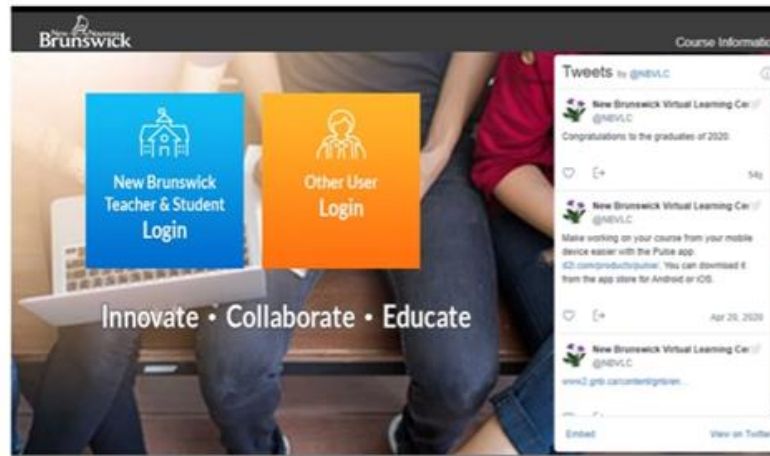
New Nouveau Brunswick

Course Informatio

New Brunswick Teacher & Student Login

Other User Login

Innovate • Collaborate • Educate

Tweets by @NBVLC

New Brunswick Virtual Learning Ce
@NBVLC
Congratulations to the graduates of 2020.
54j

New Brunswick Virtual Learning Ce
@NBVLC
Make working on your course from your mobile device easier with the Pulse app d2l.com/products/pulse/. You can download it from the app store for Android or iOS.
Apr 29, 2020

New Brunswick Virtual Learning Ce
@NBVLC
www2.gnb.ca/content/gnb/en...

Embed
View on Twitte